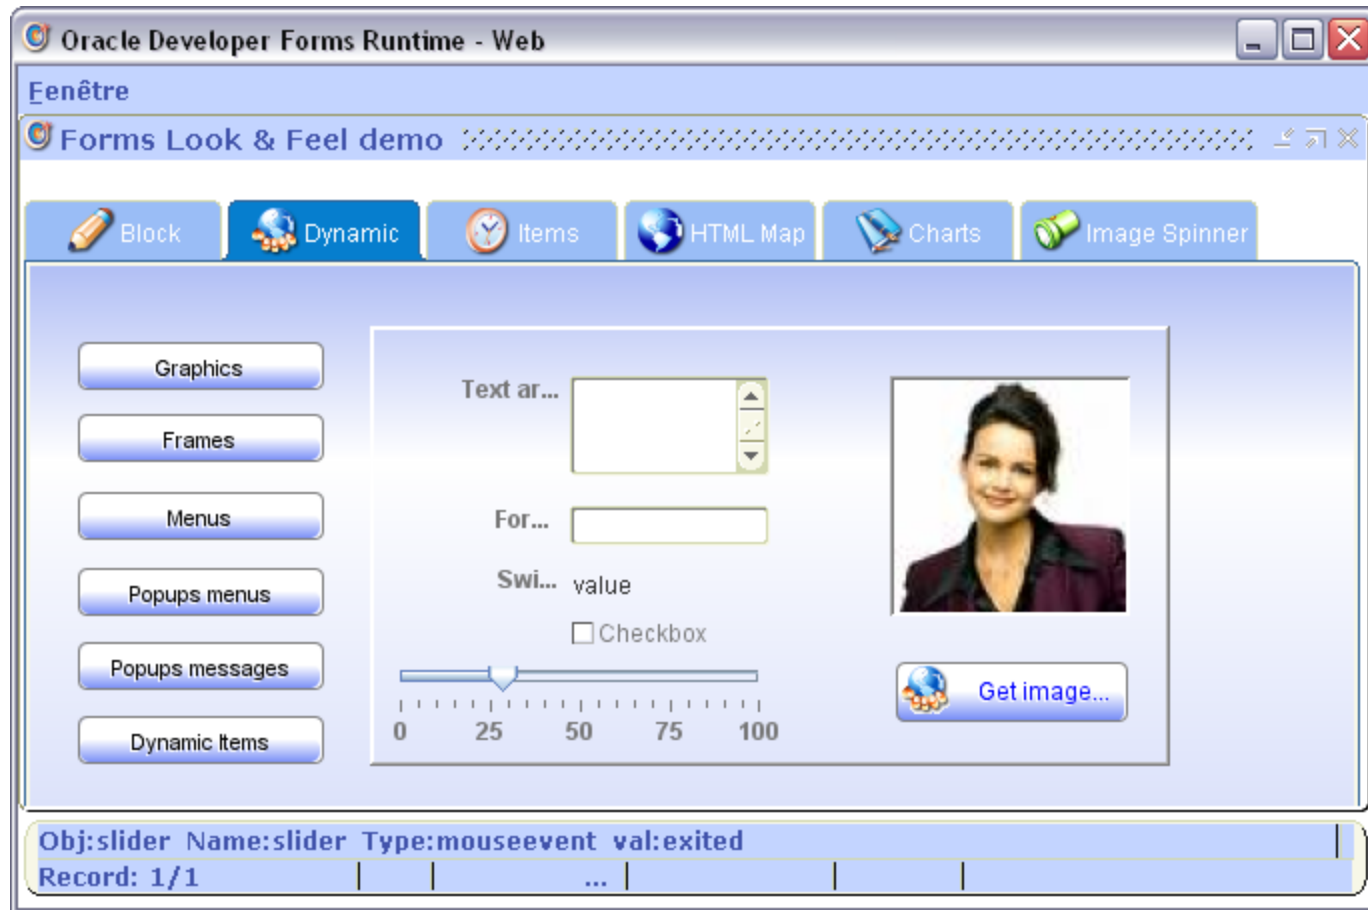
Oracle Developer Forms Runtime - Web

Fenêtre

Forms Look & Feel demo

Block | Dynamic | Items | HTML Map | Charts | Image Spinner

Graphics

Frames

Menus

Popups menus

Popups messages

Dynamic Items

Text ar...

For...

Swi... value

Checkbox

0 25 50 75 100

Get image...

Obj:slider Name:slider Type:mouseevent val:exited

Record: 1/1 | | ... |